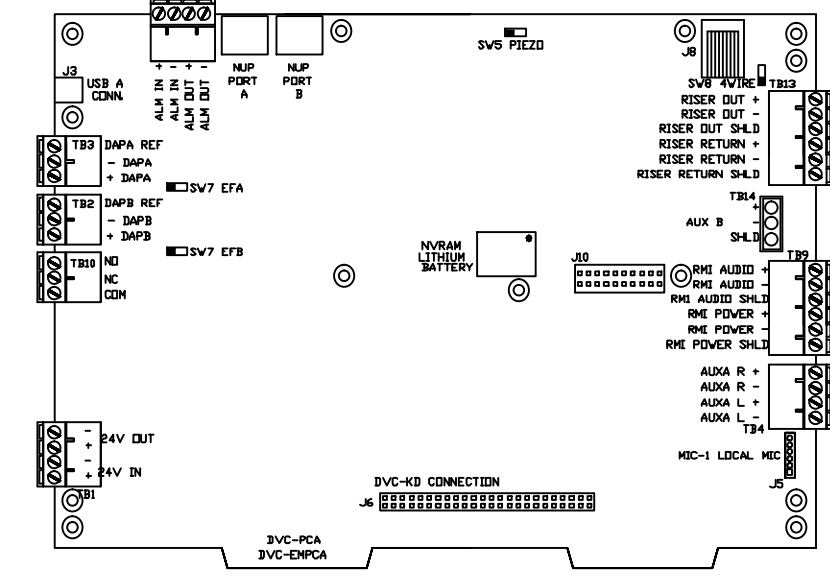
+ - + -
ALM IN
ALM IN
ALM OUT
ALM OUT

NUP PORT A

NUP PORT B

SW5 PIEZO

J8

SW8 4WIRE

TB13

RISER OUT +
RISER OUT -
RISER OUT SHLD
RISER RETURN +
RISER RETURN -
RISER RETURN SHLD

J3
USB A CONN.

TB3 DAPA REF
- DAPA
+ DAPA

SW7 EFA

TB2 DAPB REF
- DAPB
+ DAPB

SW7 EFB

TB14
+
AUX B -
SHLD

NVRAM
LITHIUM
BATTERY

J10

TB10 NO
NC
COM

TB9
RMI AUDIO +
RMI AUDIO -
RM1 AUDIO SHLD
RMI POWER +
RMI POWER -
RMI POWER SHLD

AUXA R +
AUXA R -
AUXA L +
AUXA L -
TB4

-
+ 24V OUT
-
+ 24V IN
TB1

MIC-1 LOCAL MIC

J5

DVC-KD CONNECTION
J6

DVC-PCA
DVC-EMPCA